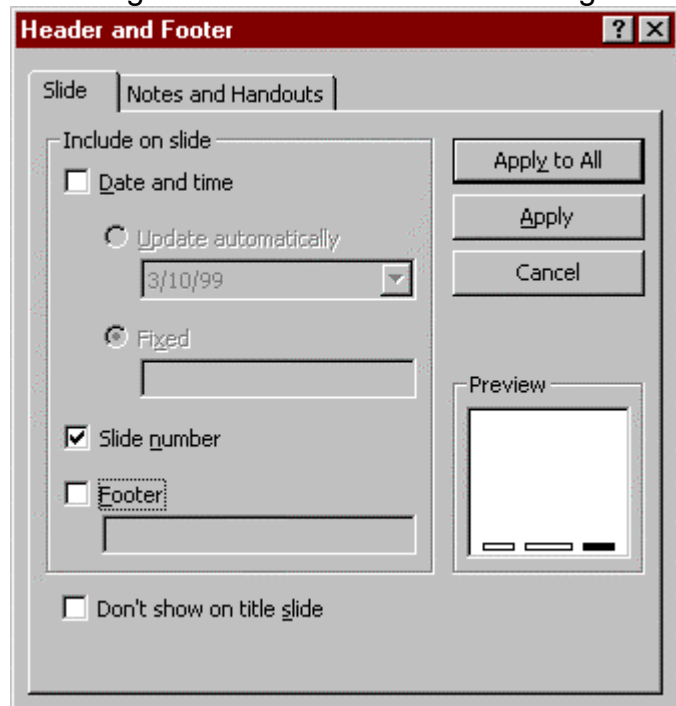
Header and Footer

?

Slide

Notes and Handouts

Include on slide

Date and time

Update automatically

3/10/99

Fixed

Slide number

Footer

Don't show on title slide

Apply to All

Apply

Cancel

Preview